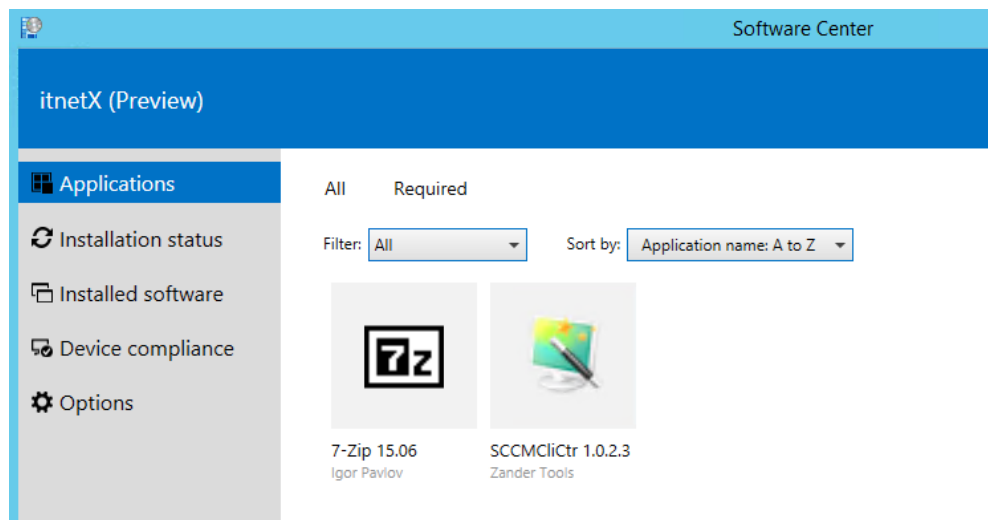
Software Center

itnetX (Preview)

Applications

Installation status

Installed software

Device compliance

Options

All

Required

Filter: All

Sort by: Application name: A to Z

7z

7-Zip 15.06
Igor Pavlov

SCCMCliCtr 1.0.2.3
Zander Tools